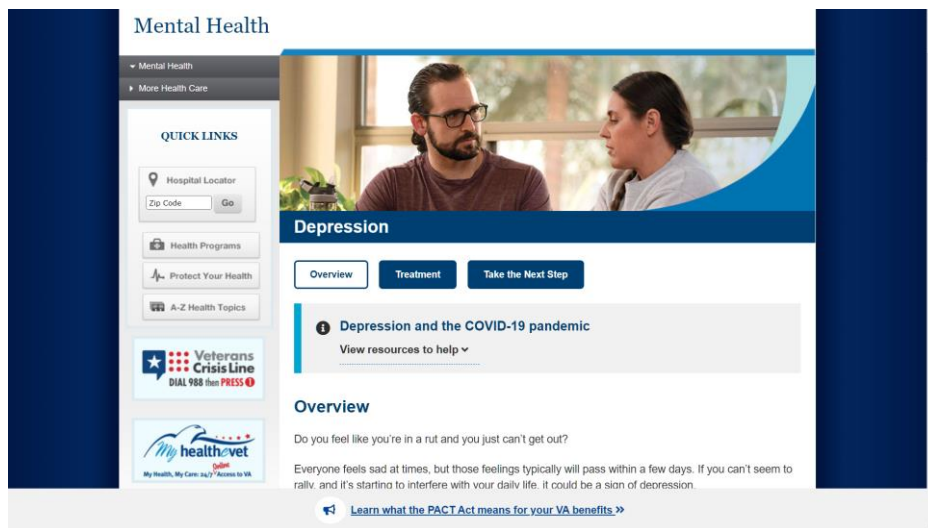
Mental Health

Mental Health
More Health Care

QUICK LINKS

Hospital Locator
Zip Code
Go

Health Programs
Protect Your Health
A-Z Health Topics

Veterans Crisis Line
DIAL 988 then PRESS 1

My healthevet
My Health, My Care: 24/7 Online Access to VA

Depression

Overview
Treatment
Take the Next Step

Depression and the COVID-19 pandemic
View resources to help

Overview

Do you feel like you're in a rut and you just can't get out?

Everyone feels sad at times, but those feelings typically will pass within a few days. If you can't seem to rally, and it's starting to interfere with your daily life, it could be a sign of depression.

Learn what the PACT Act means for your VA benefits »